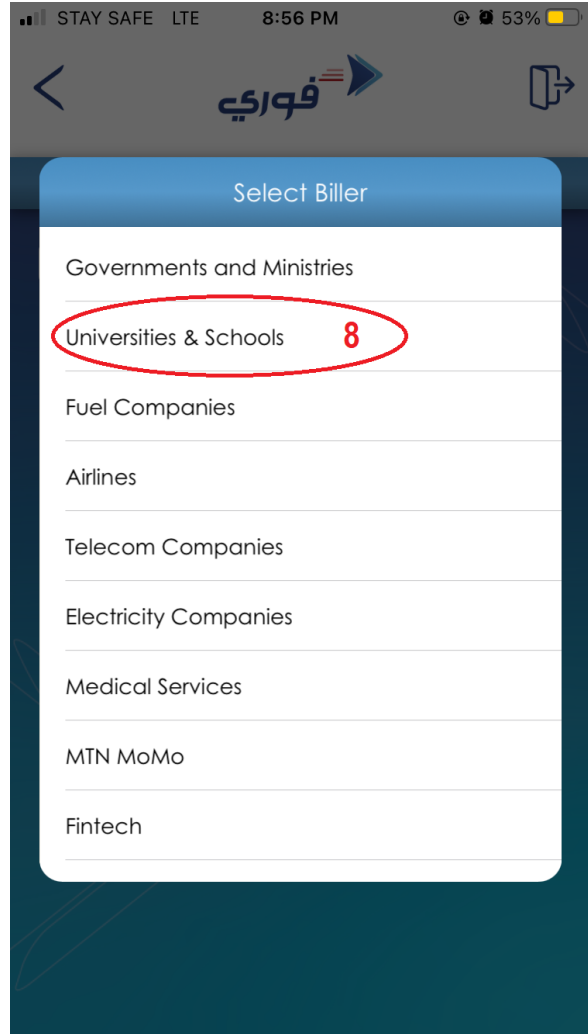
STAY SAFE LTE 8:56 PM 53%

فوري

Select Biller

Governments and Ministries

Universities & Schools 8

Fuel Companies

Airlines

Telecom Companies

Electricity Companies

Medical Services

MTN MoMo

Fintech